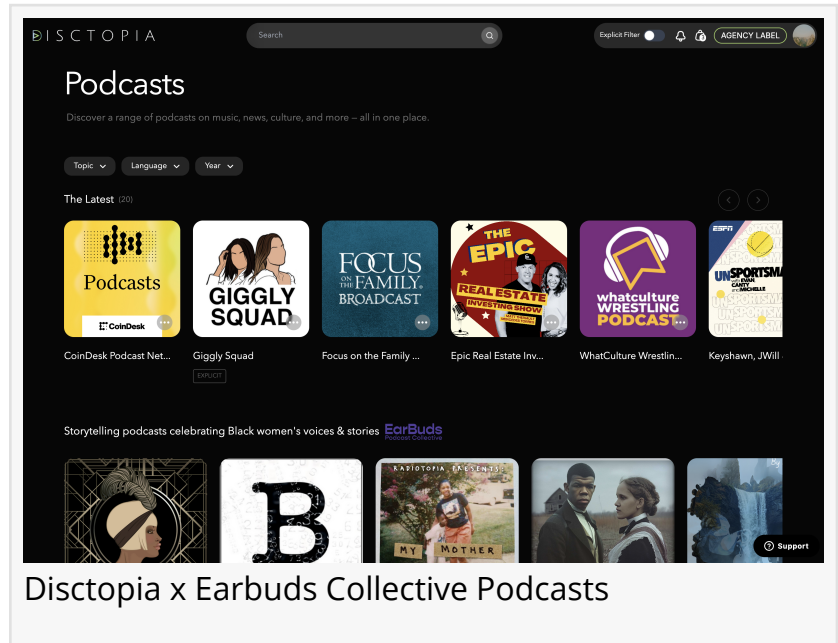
DISCTOPIA

Search

Explicit Filter

AGENCY LABEL

Podcasts

Discover a range of podcasts on music, news, culture, and more — all in one place.

Topic Language Year

The Latest (20)

Podcasts CoinDesk

GIGGLY SQUAD

FOCUS ON THE FAMILY BROADCAST

THE EPIC REAL ESTATE INVESTING SHOW

whatculture WRESTLING PODCAST

ESPN UNSPORTSMA WITH EVAN CANTY AND MICHELLE

CoinDesk Podcast Net...

Giggly Squad

EXPLICIT

Focus on the Family ...

Epic Real Estate Inv...

WhatCulture Wrestlin...

Keyshawn, JWill

Storytelling podcasts celebrating Black women's voices & stories EarBuds Podcast Collective

B

RADIOTOPIA PRESENTS MY MOTHER

Support

Disctopia x Earbuds Collective Podcasts